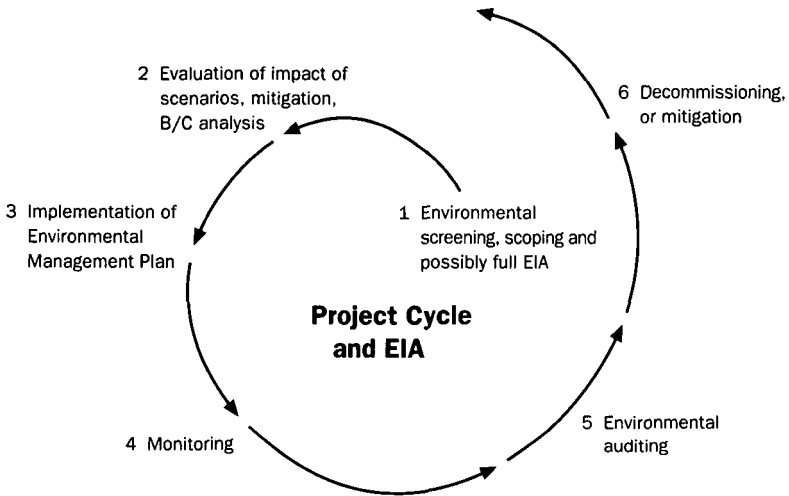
2 Evaluation of impact of scenarios, mitigation, B/C analysis

6 Decommissioning, or mitigation

3 Implementation of Environmental Management Plan

1 Environmental screening, scoping and possibly full EIA

Project Cycle and EIA

4 Monitoring

5 Environmental auditing